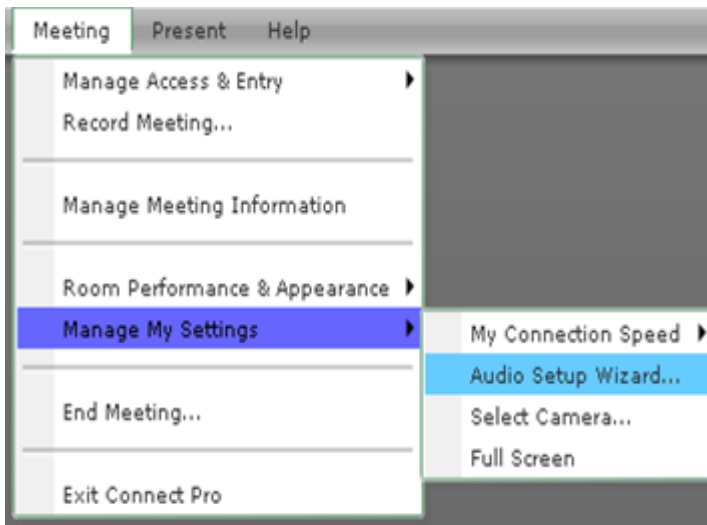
Meeting Present Help

Manage Access & Entry
Record Meeting...

Manage Meeting Information

Room Performance & Appearance
Manage My Settings

End Meeting...

Exit Connect Pro

My Connection Speed
Audio Setup Wizard...
Select Camera...
Full Screen